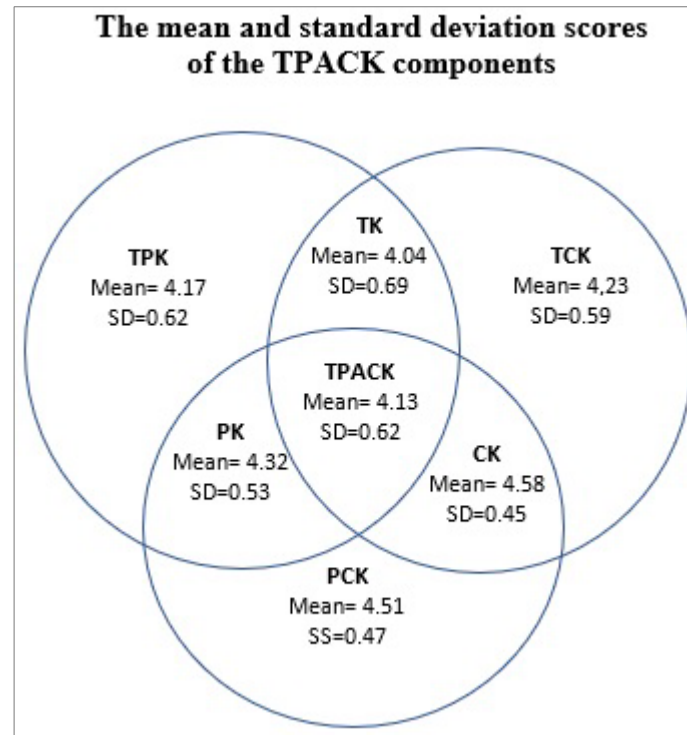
The mean and standard deviation scores of the TPACK components

TPK
Mean= 4.17
SD=0.62

TK
Mean= 4.04
SD=0.69

TCK
Mean= 4,23
SD=0.59

TPACK
Mean= 4.13
SD=0.62

PK
Mean= 4.32
SD=0.53

CK
Mean= 4.58
SD=0.45

PCK
Mean= 4.51
SS=0.47